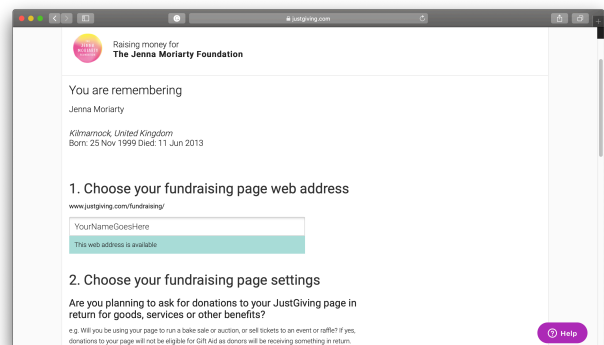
justgiving.com

JENNA MORIARTY FOUNDATION

Raising money for
The Jenna Moriarty Foundation

You are remembering

Jenna Moriarty

Kilmarnock, United Kingdom
Born: 25 Nov 1999 Died: 11 Jun 2013

1. Choose your fundraising page web address

www.justgiving.com/fundraising/

YourNameGoesHere

This web address is available

2. Choose your fundraising page settings

Are you planning to ask for donations to your JustGiving page in return for goods, services or other benefits?

e.g. Will you be using your page to run a bake sale or auction, or sell tickets to an event or raffle? If yes, donations to your page will not be eligible for Gift Aid as donors will be receiving something in return.

Help